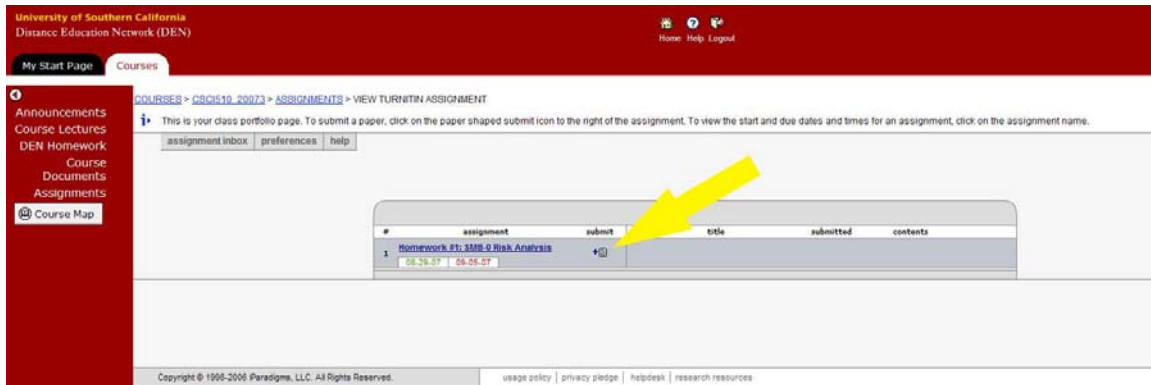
University of Southern California
Distance Education Network (DEN)

Home Help Logout

My Start Page Courses

Announcements
Course Lectures
DEN Homework
Course Documents
Assignments
Course Map

COURSES > CSCI510_20073 > ASSIGNMENTS > VIEW TURNITIN ASSIGNMENT

This is your class portfolio page. To submit a paper, click on the paper shaped submit icon to the right of the assignment. To view the start and due dates and times for an assignment, click on the assignment name.

assignment inbox | preferences | help

| # | assignment | submit | title | submitted | contents |
|---|---|---|---|---|---|
| 1 | Homework #1: SMB-0 Risk Analysis 08-29-07 09-05-07 | | | | |

Copyright © 1998-2006 iParadigms, LLC. All Rights Reserved.

usage policy | privacy pledge | helpdesk | research resources